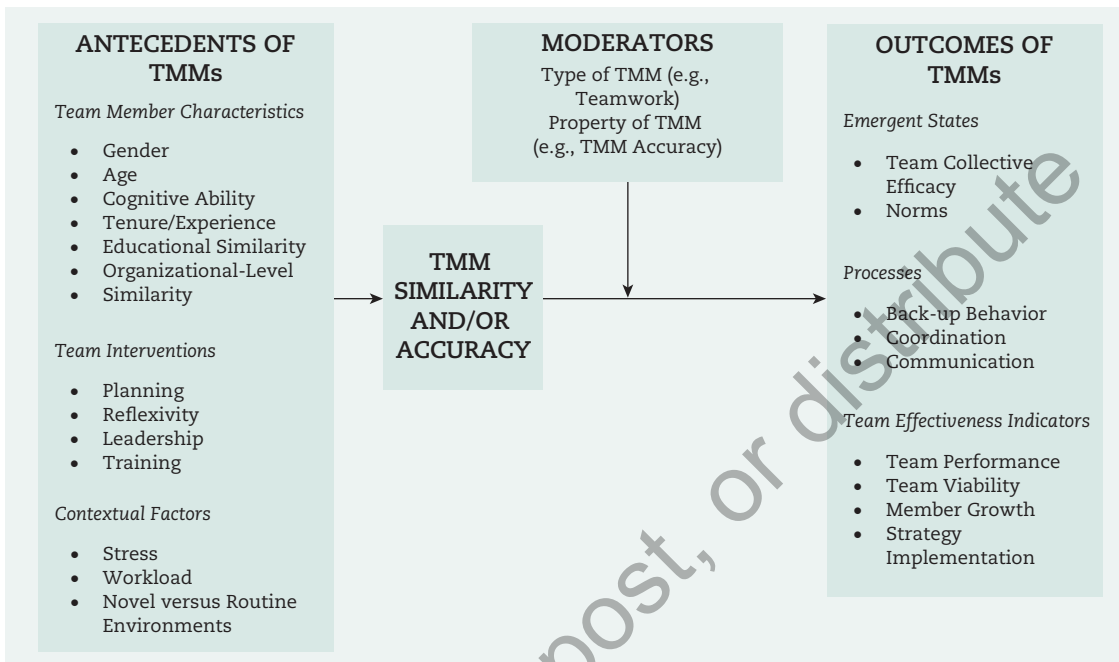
ANTECEDENTS OF TMMs

*Team Member Characteristics*

- Gender
- Age
- Cognitive Ability
- Tenure/Experience
- Educational Similarity
- Organizational-Level
- Similarity

*Team Interventions*

- Planning
- Reflexivity
- Leadership
- Training

*Contextual Factors*

- Stress
- Workload
- Novel versus Routine Environments

MODERATORS

Type of TMM (e.g., Teamwork)
Property of TMM (e.g., TMM Accuracy)

TMM SIMILARITY AND/OR ACCURACY

OUTCOMES OF TMMs

*Emergent States*

- Team Collective Efficacy
- Norms

*Processes*

- Back-up Behavior
- Coordination
- Communication

*Team Effectiveness Indicators*

- Team Performance
- Team Viability
- Member Growth
- Strategy Implementation

post, or distribute